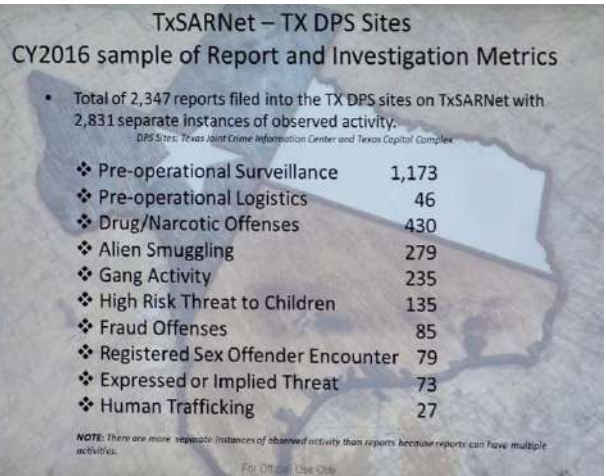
TxSARNet – TX DPS Sites
CY2016 sample of Report and Investigation Metrics

• Total of 2,347 reports filed into the TX DPS sites on TxSARNet with 2,831 separate instances of observed activity.
DPS Sites: Texas Joint Crime Information Center and Texas Capitol Complex

❖ Pre-operational Surveillance 1,173
❖ Pre-operational Logistics 46
❖ Drug/Narcotic Offenses 430
❖ Alien Smuggling 279
❖ Gang Activity 235
❖ High Risk Threat to Children 135
❖ Fraud Offenses 85
❖ Registered Sex Offender Encounter 79
❖ Expressed or Implied Threat 73
❖ Human Trafficking 27

NOTE: There are more separate instances of observed activity than reports because reports can have multiple activities.

For Official Use Only